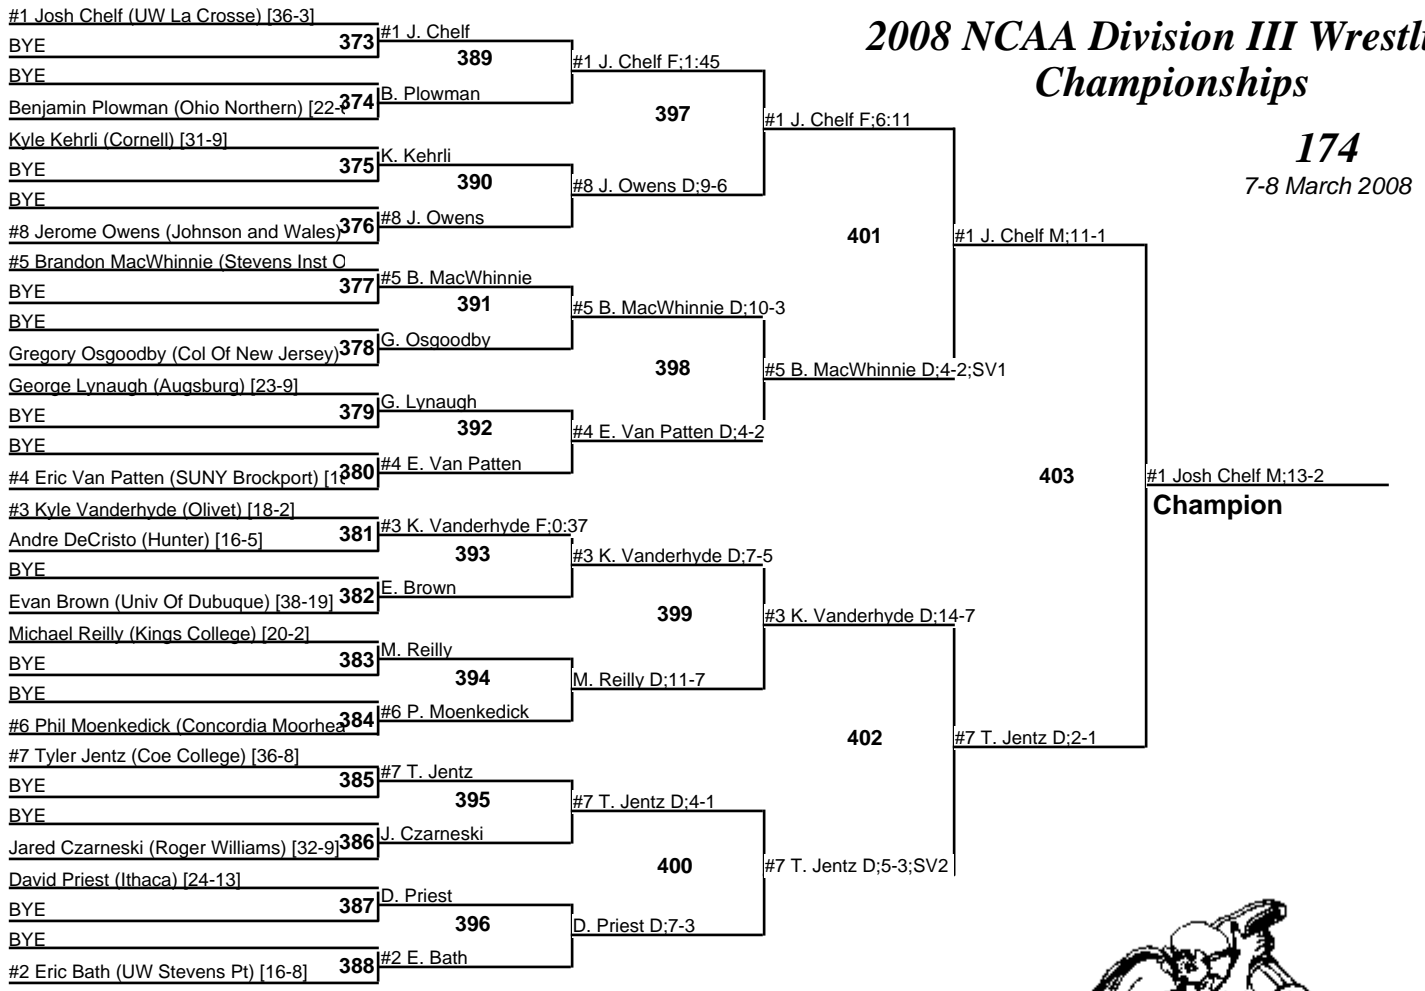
#1 Josh Chelf (UW La Crosse) [36-3]
BYE
373
#1 J. Chelf
389
BYE
Benjamin Plowman (Ohio Northern) [22-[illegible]
374
B. Plowman
#1 J. Chelf F;1:45
397
#1 J. Chelf F;6:11
Kyle Kehrli (Cornell) [31-9]
BYE
375
K. Kehrli
390
BYE
#8 Jerome Owens (Johnson and Wales)
376
#8 J. Owens
#8 J. Owens D;9-6
401
#1 J. Chelf M;11-1
#5 Brandon MacWhinnie (Stevens Inst O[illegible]
BYE
377
#5 B. MacWhinnie
391
BYE
Gregory Osgoodby (Col Of New Jersey)
378
G. Osgoodby
#5 B. MacWhinnie D;10-3
398
#5 B. MacWhinnie D;4-2;SV1
George Lynaugh (Augsburg) [23-9]
BYE
379
G. Lynaugh
392
BYE
#4 Eric Van Patten (SUNY Brockport) [1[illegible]
380
#4 E. Van Patten
#4 E. Van Patten D;4-2
403
#1 Josh Chelf M;13-2
Champion
#3 Kyle Vanderhyde (Olivet) [18-2]
Andre DeCristo (Hunter) [16-5]
381
#3 K. Vanderhyde F;0:37
393
BYE
Evan Brown (Univ Of Dubuque) [38-19]
382
E. Brown
#3 K. Vanderhyde D;7-5
399
#3 K. Vanderhyde D;14-7
Michael Reilly (Kings College) [20-2]
BYE
383
M. Reilly
394
BYE
#6 Phil Moenkedick (Concordia Moorhea
384
#6 P. Moenkedick
M. Reilly D;11-7
402
#7 T. Jentz D;2-1
#7 Tyler Jentz (Coe College) [36-8]
BYE
385
#7 T. Jentz
395
BYE
Jared Czarneski (Roger Williams) [32-9]
386
J. Czarneski
#7 T. Jentz D;4-1
400
#7 T. Jentz D;5-3;SV2
David Priest (Ithaca) [24-13]
BYE
387
D. Priest
396
BYE
#2 Eric Bath (UW Stevens Pt) [16-8]
388
#2 E. Bath
D. Priest D;7-3

2008 NCAA Division III Wrestli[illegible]
Championships
174
7-8 March 2008